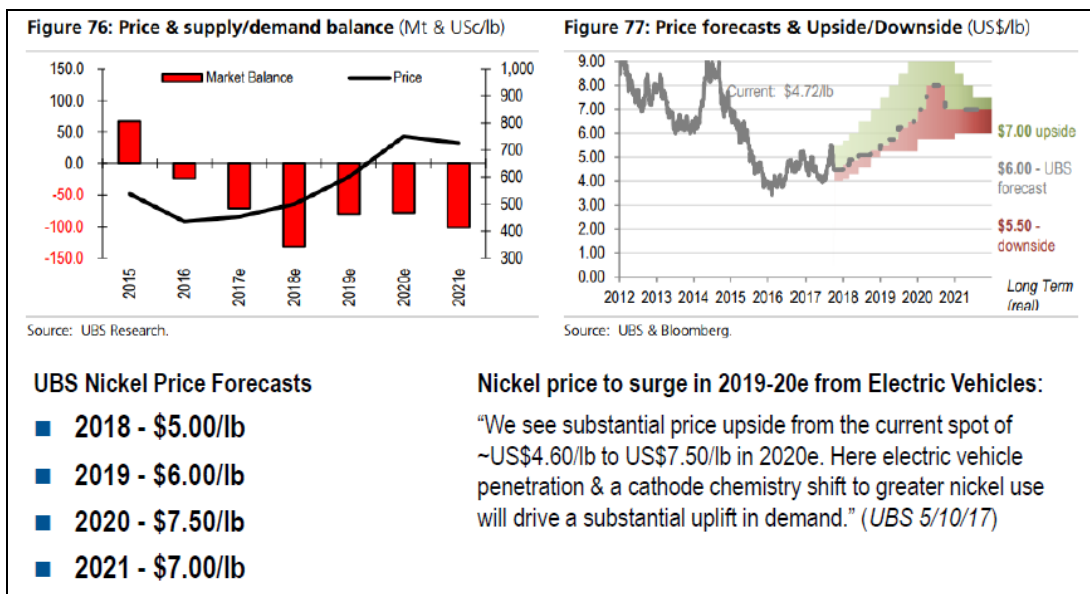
Figure 76: Price & supply/demand balance (Mt & USc/lb)

150.0
100.0
50.0
0.0
-50.0
-100.0
-150.0

Market Balance
Price

1,000
900
800
700
600
500
400
300

2015
2016
2017e
2018e
2019e
2020e
2021e

Source: UBS Research.

Figure 77: Price forecasts & Upside/Downside (US$/lb)

9.00
8.00
7.00
6.00
5.00
4.00
3.00
2.00
1.00
0.00

Current: $4.72/lb

2012 2013 2014 2015 2016 2017 2018 2019 2020 2021

Long Term (real)

$7.00 upside

$6.00 - UBS forecast

$5.50 - downside

Source: UBS & Bloomberg.

UBS Nickel Price Forecasts

2018 - $5.00/lb

2019 - $6.00/lb

2020 - $7.50/lb

2021 - $7.00/lb

Nickel price to surge in 2019-20e from Electric Vehicles:

“We see substantial price upside from the current spot of ~US$4.60/lb to US$7.50/lb in 2020e. Here electric vehicle penetration & a cathode chemistry shift to greater nickel use will drive a substantial uplift in demand.” (UBS 5/10/17)